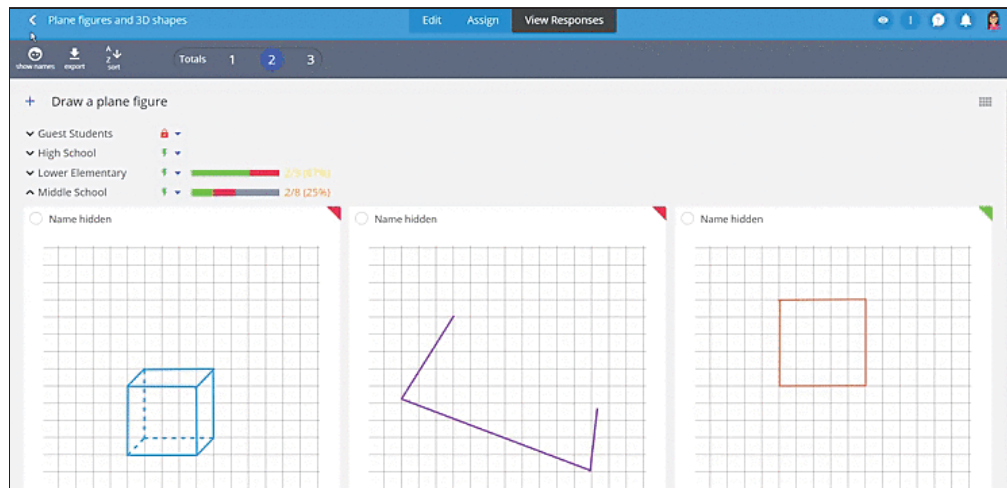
Plane figures and 3D shapes

Edit Assign View Responses

show names export sort

Totals 1 2 3

+ Draw a plane figure

Guest Students

High School

Lower Elementary 2/3 (67%)

Middle School 2/8 (25%)

Name hidden

Name hidden

Name hidden